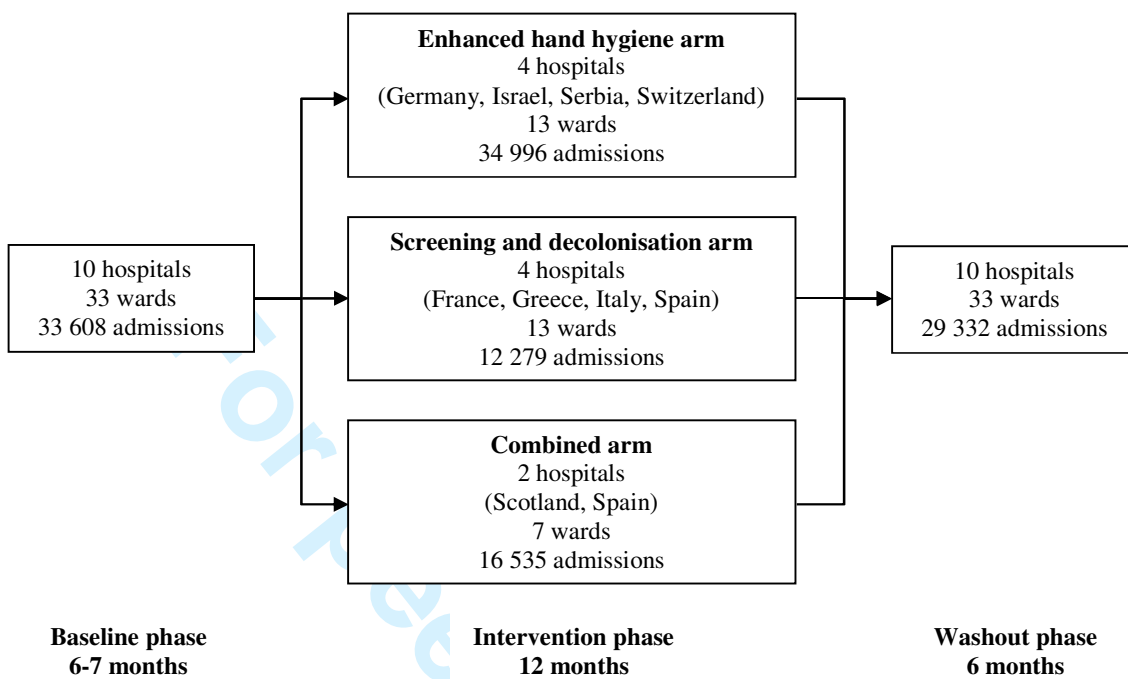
10 hospitals
33 wards
33 608 admissions

**Enhanced hand hygiene arm**
4 hospitals
(Germany, Israel, Serbia, Switzerland)
13 wards
34 996 admissions

**Screening and decolonisation arm**
4 hospitals
(France, Greece, Italy, Spain)
13 wards
12 279 admissions

**Combined arm**
2 hospitals
(Scotland, Spain)
7 wards
16 535 admissions

10 hospitals
33 wards
29 332 admissions

**Baseline phase**
**6-7 months**

**Intervention phase**
**12 months**

**Washout phase**
**6 months**